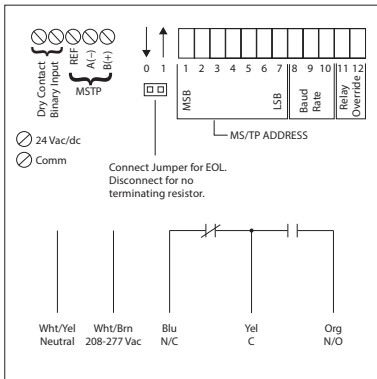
Dry Contact Binary Input

REF
A(−)
B(+)
MSTP

0 1

1 2 3 4 5 6 7 8 9 10 11 12

MSB
LSB
Baud Rate
Relay Override

MS/TP ADDRESS

24 Vac/dc
Comm

Connect Jumper for EOL. Disconnect for no terminating resistor.

Wht/Yel
Neutral

Wht/Brn
208-277 Vac

Blu
N/C

Yel
C

Org
N/O